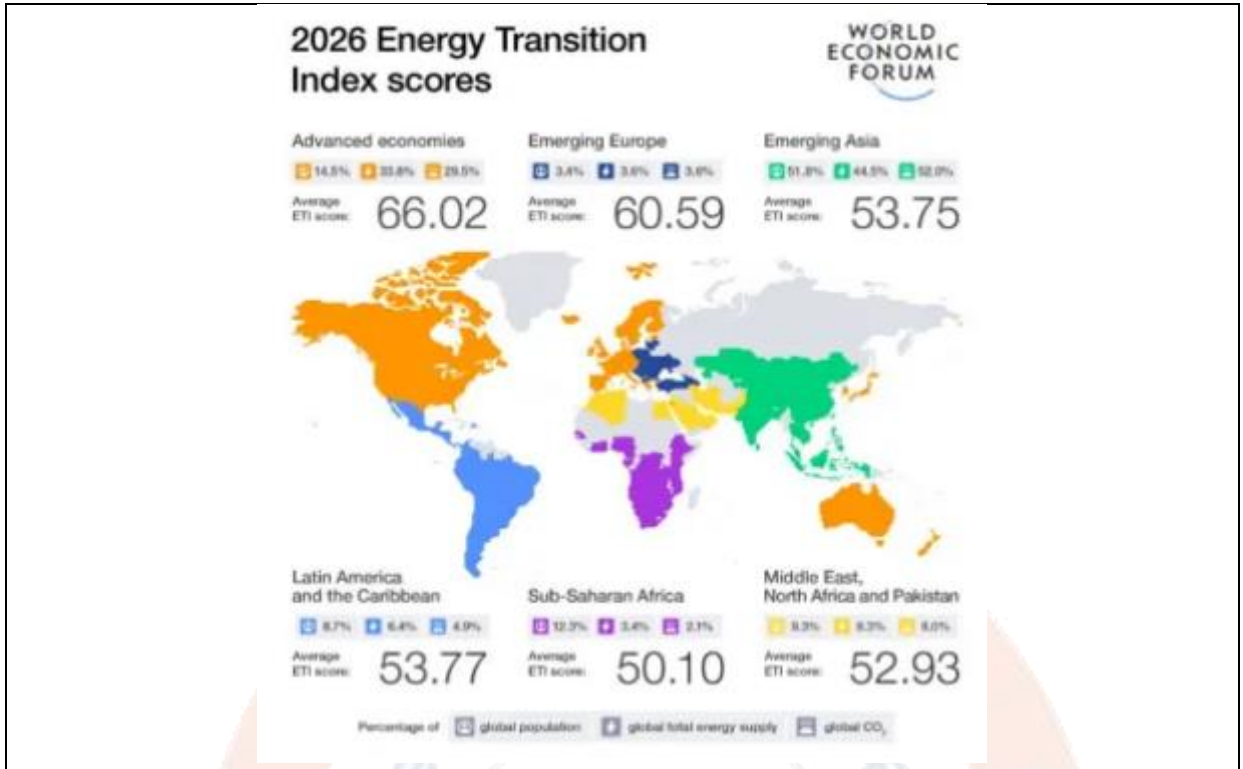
2026 Energy Transition Index scores

WORLD ECONOMIC FORUM

Advanced economies
14.5% 33.8% 29.5%
Average ETI score: 66.02

Emerging Europe
3.4% 3.6% 3.6%
Average ETI score: 60.59

Emerging Asia
51.8% 44.5% 52.0%
Average ETI score: 53.75

Latin America and the Caribbean
8.7% 6.4% 4.9%
Average ETI score: 53.77

Sub-Saharan Africa
12.3% 3.4% 2.1%
Average ETI score: 50.10

Middle East, North Africa and Pakistan
9.3% 8.3% 8.0%
Average ETI score: 52.93

Percentage of: global population, global total energy supply, global $CO_2$